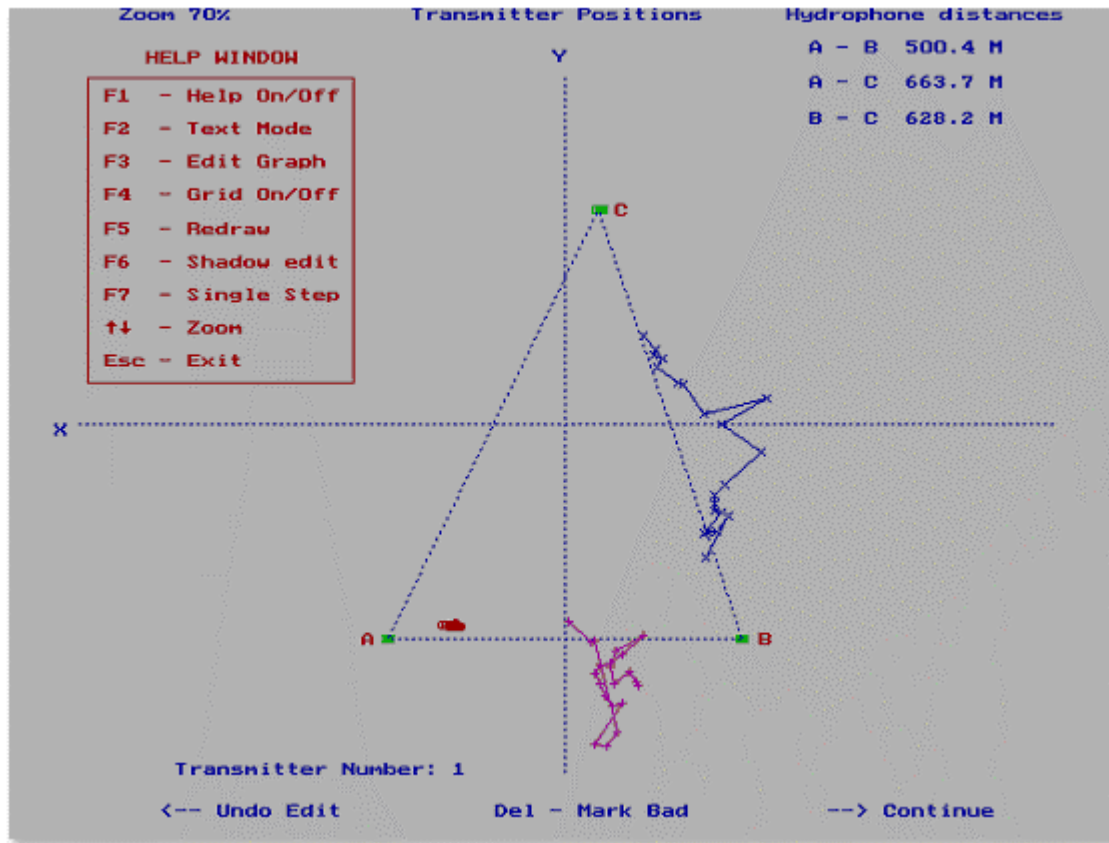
Zoom 70%

Transmitter Positions

Hydrophone distances

A - B 500.4 M

A - C 663.7 M

B - C 628.2 M

HELP WINDOW

F1 - Help On/Off
F2 - Text Mode
F3 - Edit Graph
F4 - Grid On/Off
F5 - Redraw
F6 - Shadow edit
F7 - Single Step
↑↓ - Zoom
Esc - Exit

Y

X

C

A

B

Transmitter Number: 1

<-- Undo Edit

Del - Mark Bad

--> Continue